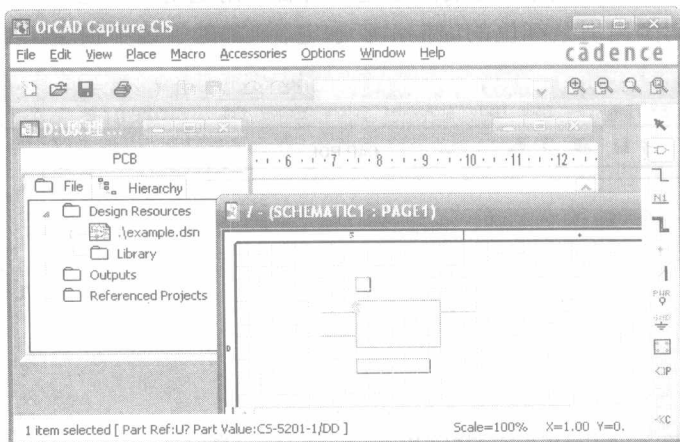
OrCAD Capture CIS

File Edit View Place Macro Accessories Options Window Help

cadence

D:\88...

PCB

· · · 6 · · · 7 · · · 8 · · · 9 · · · 10 · · · 11 · · · 12 · · ·

File Hierarchy

Design Resources

.\example.dsn

Library

Outputs

Referenced Projects

7 - (SCHEMATIC1 : PAGE1)

5

4

D

N1

PWR

GND

OP

1 item selected [ Part Ref:U? Part Value:CS-5201-1/DD ]

Scale=100%

X=1.00 Y=0.